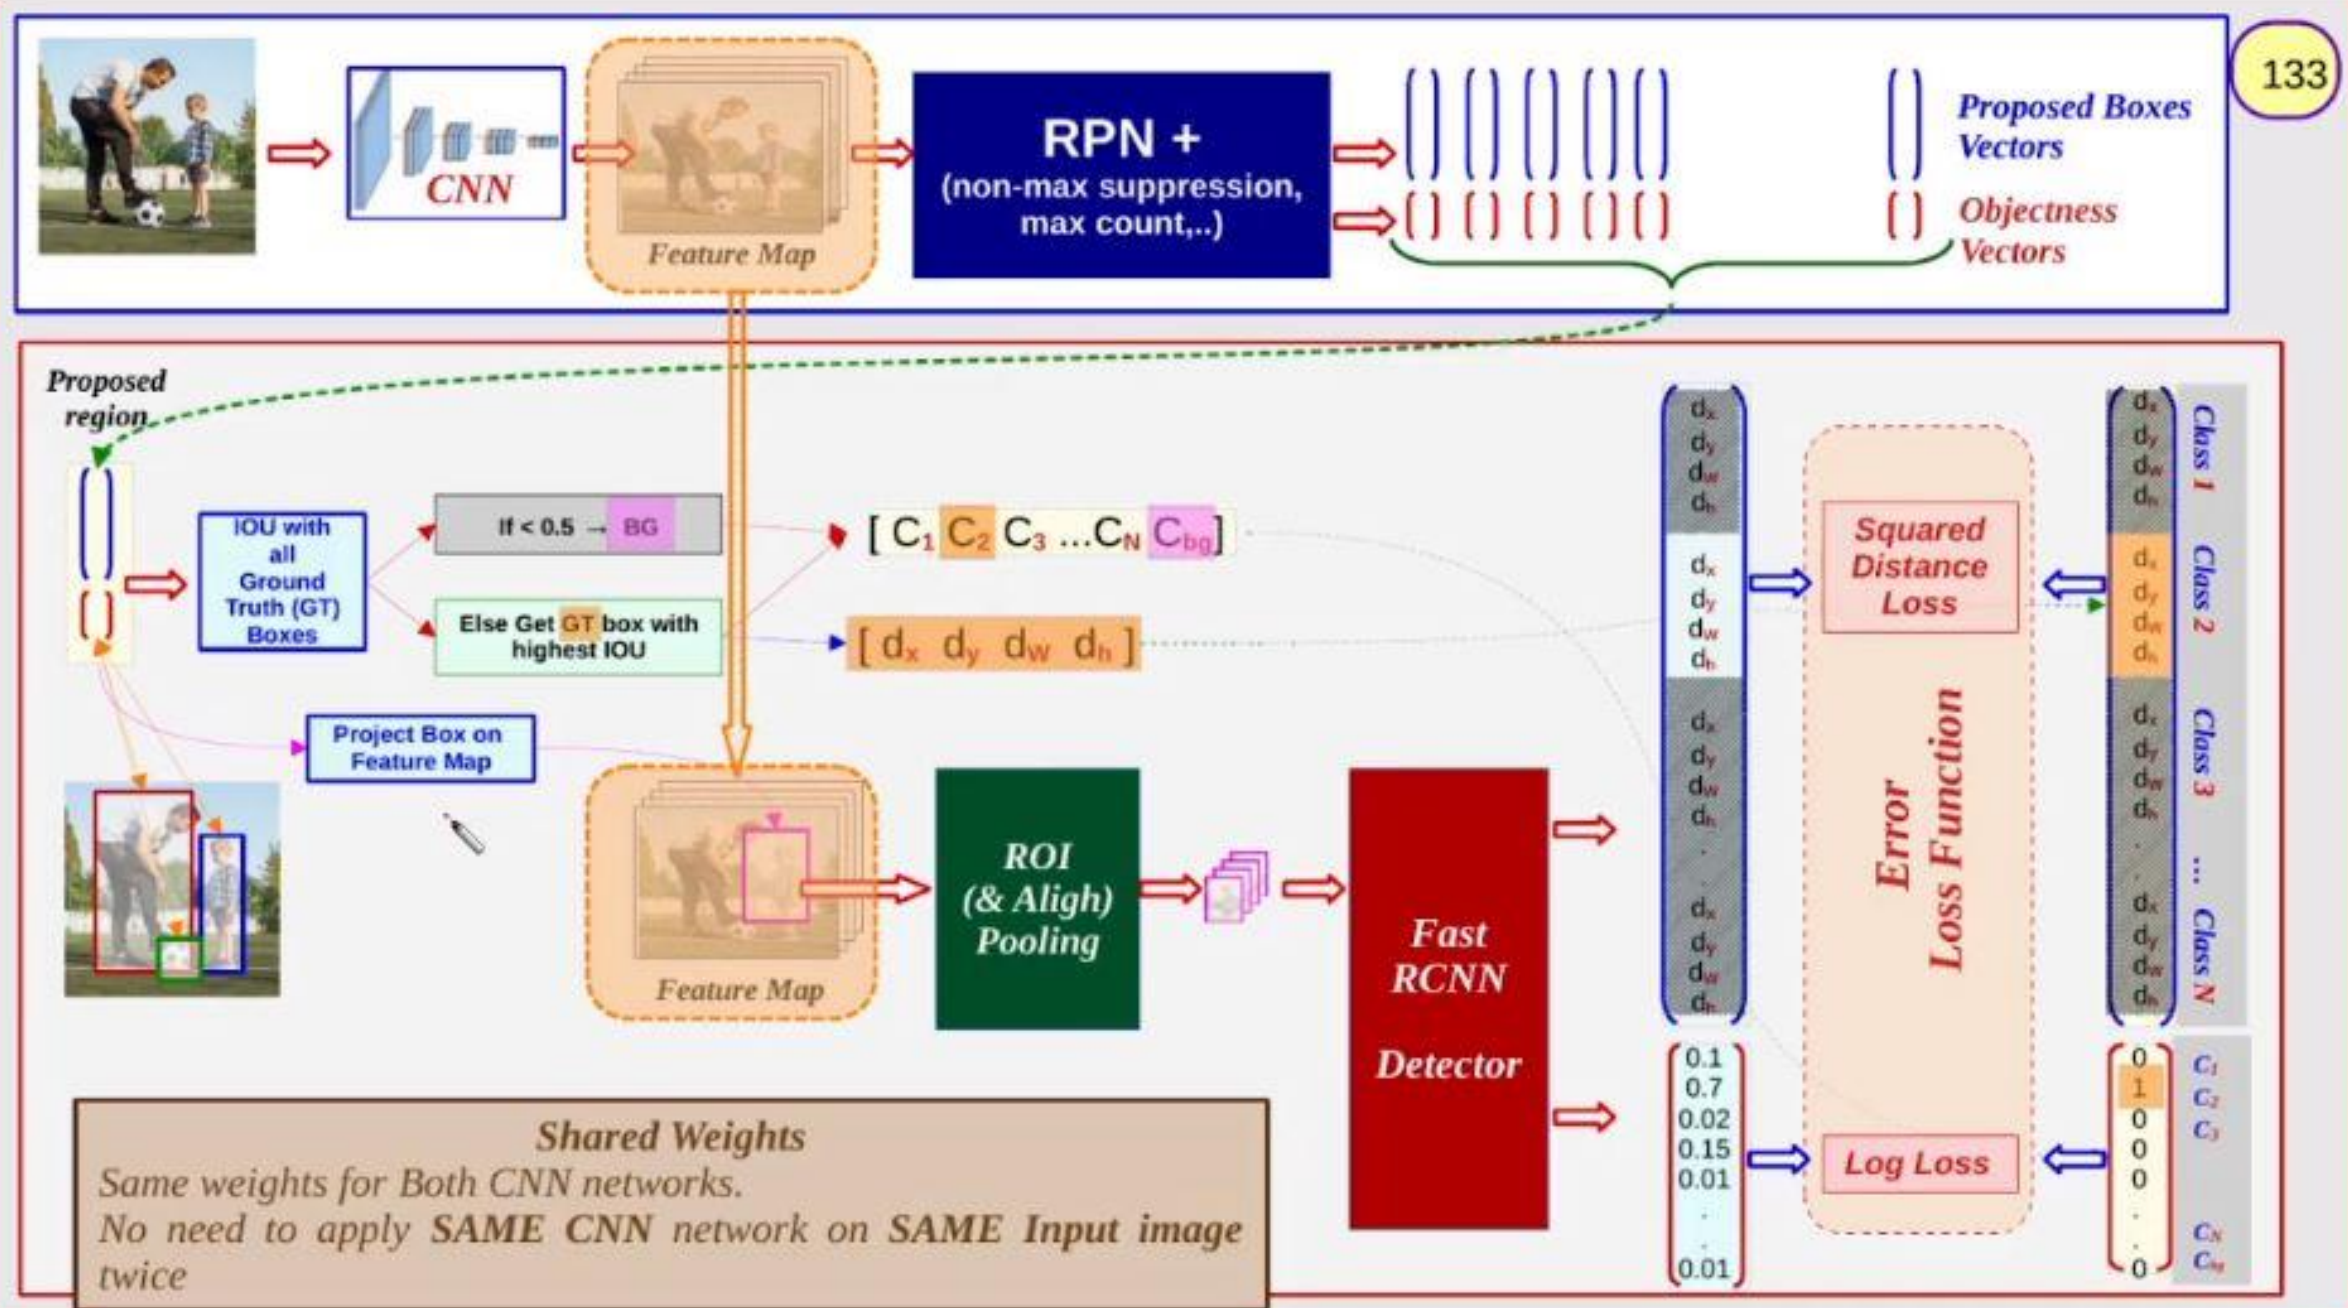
133

CNN

Feature Map

RPN +
(non-max suppression, max count,..)

Proposed Boxes Vectors

Objectness Vectors

Proposed region

IOU with all Ground Truth (GT) Boxes

If < 0.5 → BG

Else Get GT box with highest IOU

[ $C_1$ $C_2$ $C_3$ ...$C_N$ $C_{bg}$]

[ $d_x$ $d_y$ $d_w$ $d_h$ ]

Project Box on Feature Map

Feature Map

ROI (& Aligh) Pooling

Fast RCNN Detector

$d_x$ $d_y$ $d_w$ $d_h$ $d_x$ $d_y$ $d_w$ $d_h$ $d_x$ $d_y$ $d_w$ $d_h$ . . $d_x$ $d_y$ $d_w$ $d_h$

0.1 0.7 0.02 0.15 0.01 . . 0.01

Squared Distance Loss

Error Loss Function

Log Loss

$d_x$ $d_y$ $d_w$ $d_h$ $d_x$ $d_y$ $d_w$ $d_h$ $d_x$ $d_y$ $d_w$ $d_h$ . . $d_x$ $d_y$ $d_w$ $d_h$

Class 1
Class 2
Class 3
...
Class N

0 1 0 0 0 . . 0

$C_1$ $C_2$ $C_3$ $C_N$ $C_{bg}$

Shared Weights
Same weights for Both CNN networks.
No need to apply SAME CNN network on SAME Input image twice